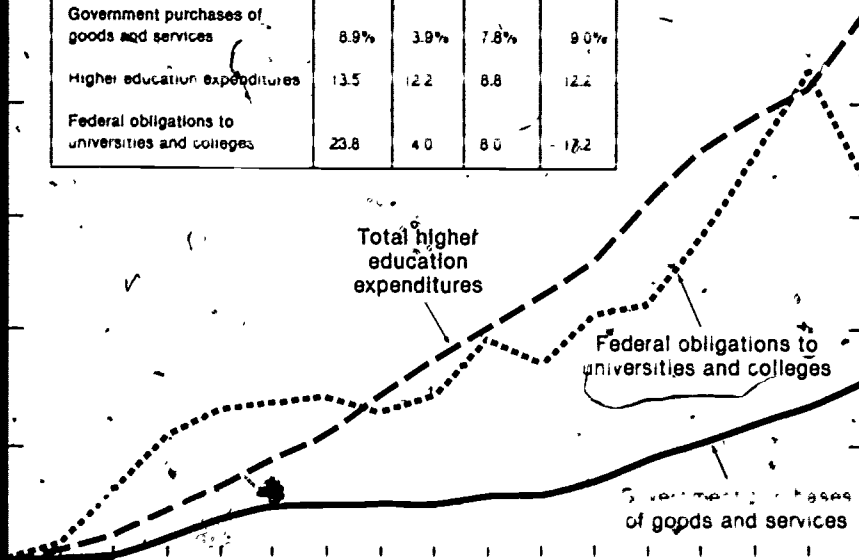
| | | | | |
|---|---|---|---|---|
| Government purchases of goods and services | 6.9% | 3.9% | 7.8% | 9.0% |
| Higher education expenditures | 13.5 | 12.2 | 8.8 | 12.2 |
| Federal obligations to universities and colleges | 23.8 | 4.0 | 8.0 | - 17.2 |

Total higher education expenditures

Federal obligations to universities and colleges

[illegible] of goods and services